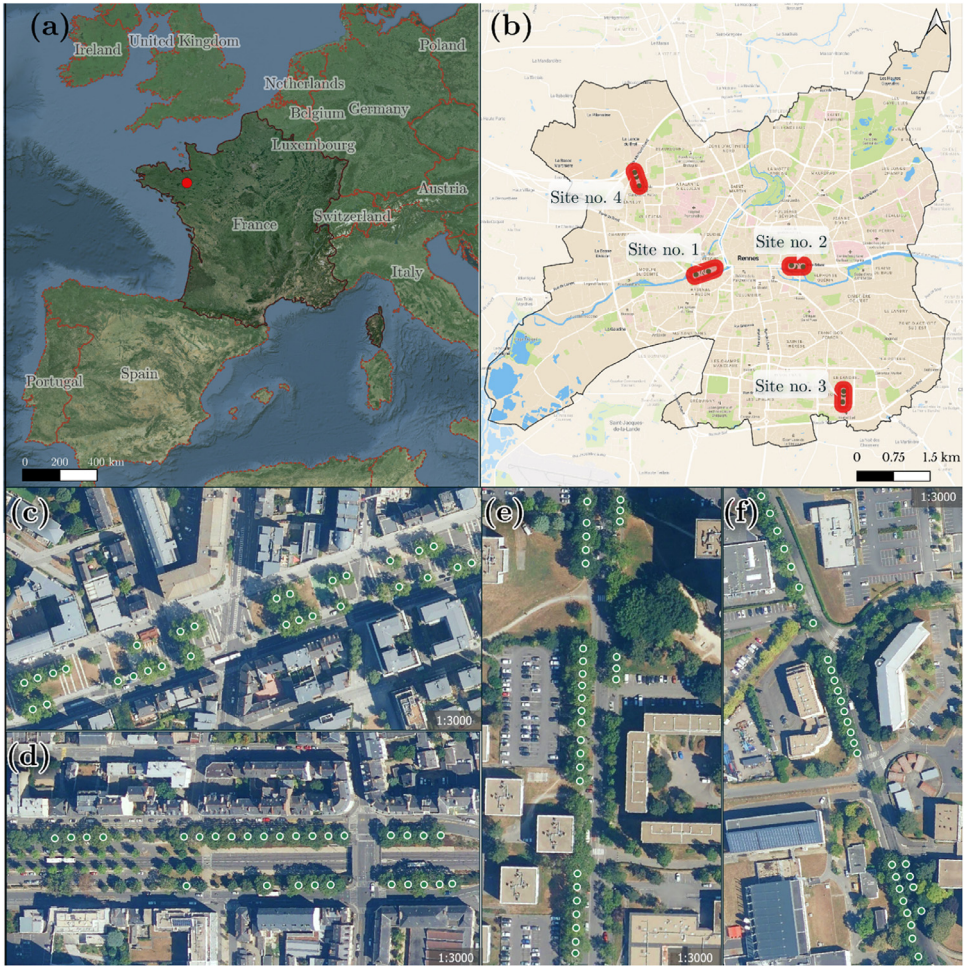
(a)
Ireland
United Kingdom
Poland
Netherlands
Belgium
Germany
Luxembourg
Austria
France
Switzerland
Italy
Portugal
Spain
0 200 400 km

(b)
Site no. 4
Site no. 1
Site no. 2
Rennes
Site no. 3
0 0.75 1.5 km

(c)
1:3000

(d)
1:3000

(e)
1:3000

(f)
1:3000